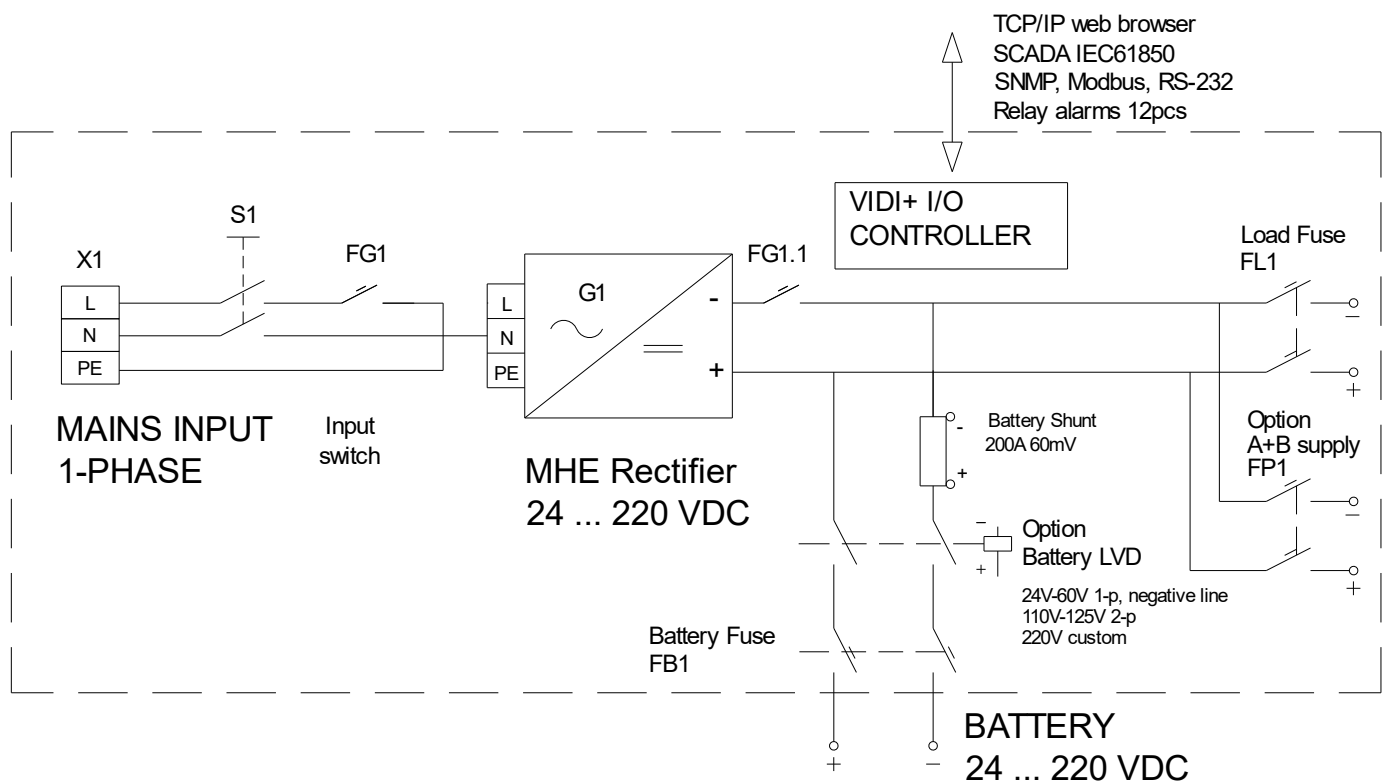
TCP/IP web browser
SCADA IEC61850
SNMP, Modbus, RS-232
Relay alarms 12pcs

VIDI+ I/O
CONTROLLER

S1

FG1

X1

L
N
PE

L
N
PE

G1

FG1.1

-
+

Load Fuse
FL1

−
+

Battery Shunt
200A 60mV

-
+

Option
A+B supply
FP1

−
+

MAINS INPUT
1-PHASE

Input
switch

MHE Rectifier
24 ... 220 VDC

−
+

Option
Battery LVD

24V-60V 1-p, negative line
110V-125V 2-p
220V custom

Battery Fuse
FB1

+
−

BATTERY
24 ... 220 VDC